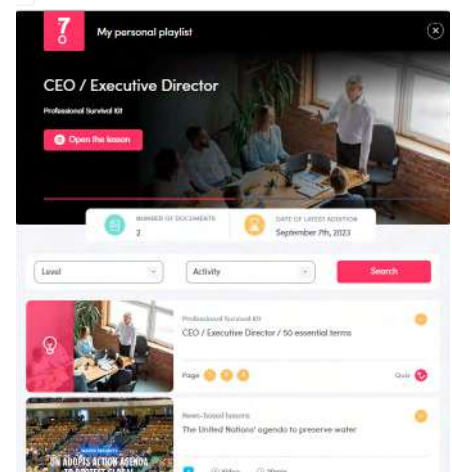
7

My personal playlist

CEO / Executive Director

Professional Survival Kit

Open the lesson

NUMBER OF DOCUMENTS
2

DATE OF LATEST ADDITION
September 7th, 2023

Level

Activity

Search

Professional Survival Kit
CEO / Executive Director / 50 essential terms

Page

Quiz

News-based lessons
The United Nations' agenda to preserve water

UN ADOPTS ACTION AGENDA TO PROTECT GLOBAL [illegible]